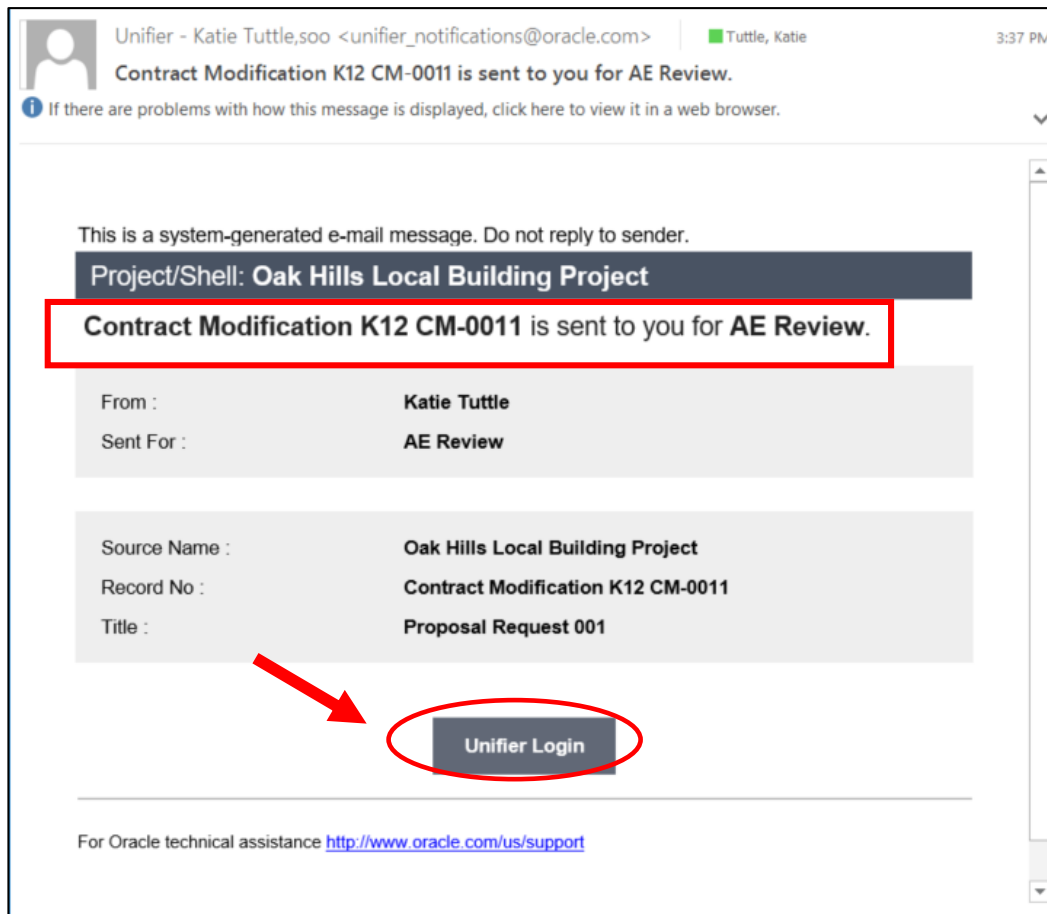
Unifier - Katie Tuttle,soo <unifier_notifications@oracle.com>

Tuttle, Katie

3:37 PM

Contract Modification K12 CM-0011 is sent to you for AE Review.

If there are problems with how this message is displayed, click here to view it in a web browser.

This is a system-generated e-mail message. Do not reply to sender.

Project/Shell: **Oak Hills Local Building Project**

**Contract Modification K12 CM-0011** is sent to you for **AE Review**.

| | |
|---|---|
| From : | **Katie Tuttle** |
| Sent For : | **AE Review** |

| | |
|---|---|
| Source Name : | **Oak Hills Local Building Project** |
| Record No : | **Contract Modification K12 CM-0011** |
| Title : | **Proposal Request 001** |

Unifier Login

For Oracle technical assistance http://www.oracle.com/us/support